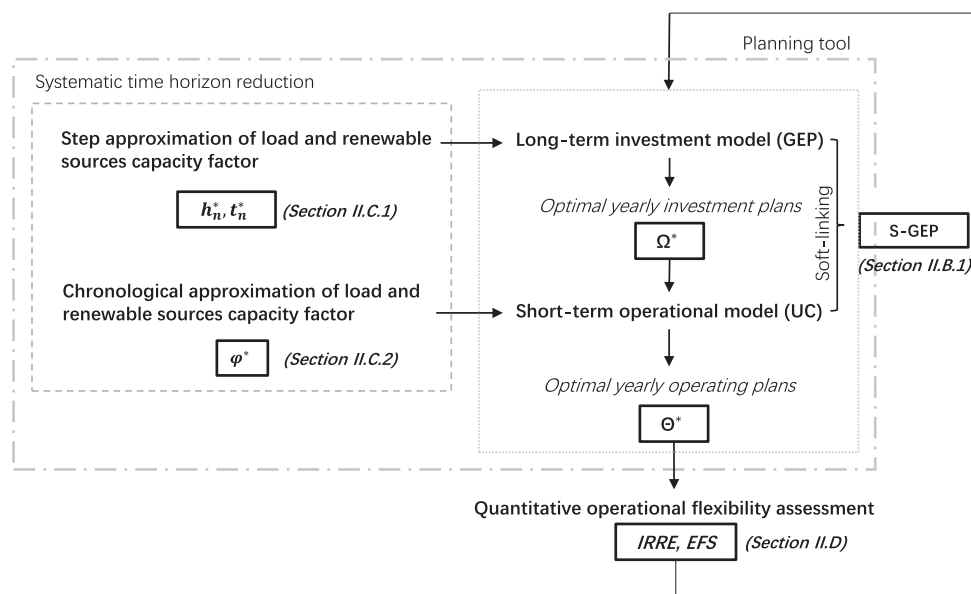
Planning tool

Systematic time horizon reduction

Step approximation of load and renewable sources capacity factor

$h_n^*, t_n^*$ (Section II.C.1)

Chronological approximation of load and renewable sources capacity factor

$\varphi^*$ (Section II.C.2)

Long-term investment model (GEP)

Optimal yearly investment plans

$\Omega^*$

Short-term operational model (UC)

Optimal yearly operating plans

$\Theta^*$

Soft-linking

S-GEP

(Section II.B.1)

Quantitative operational flexibility assessment

IRRE, EFS (Section II.D)